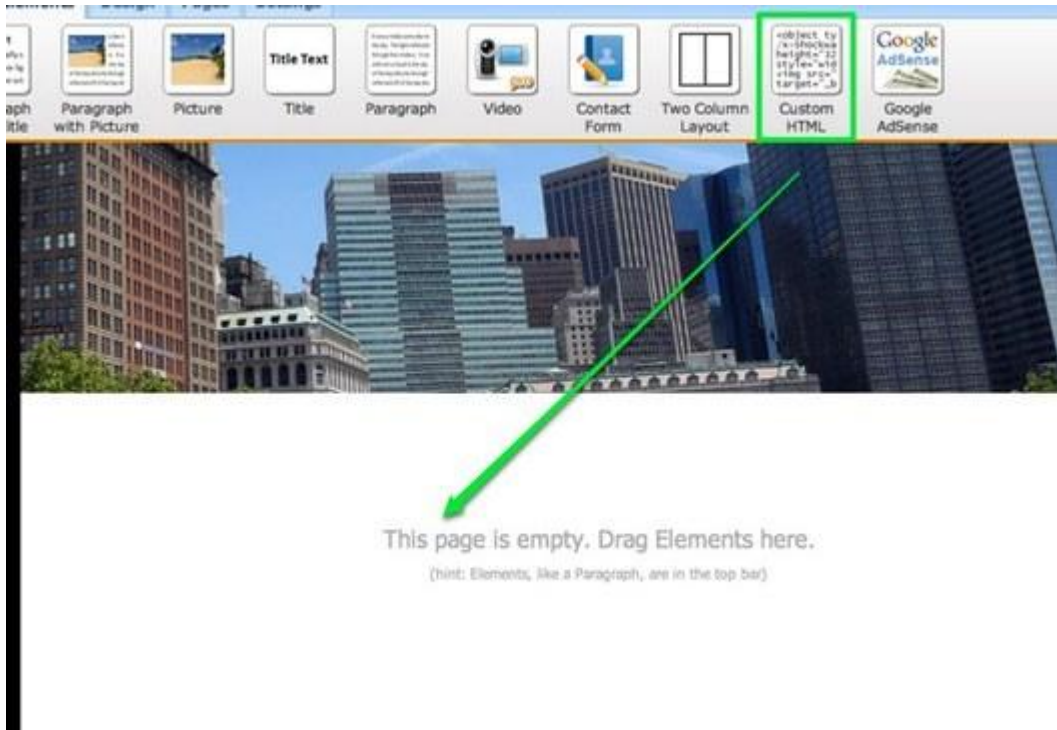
aph
itle

Paragraph with Picture

Picture

Title Text

Title

Paragraph

Video

Contact Form

Two Column Layout

<object ty
/x-shockwa
height="32
style="wid
<img src="
target="_b

Custom HTML

Google AdSense

Google AdSense

This page is empty. Drag Elements here.

(hint: Elements, like a Paragraph, are in the top bar)